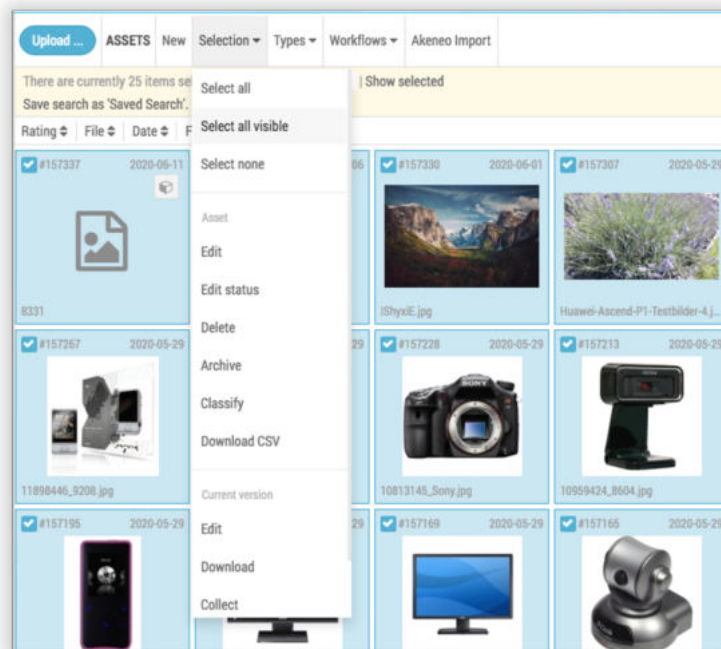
Upload ... ASSETS New Selection ▾ Types ▾ Workflows ▾ Akeneo Import

There are currently 25 items se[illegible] | Show selected
Save search as 'Saved Search'.

Rating ⇕ File ⇕ Date ⇕ F

Select all
Select all visible
Select none

Asset
Edit
Edit status
Delete
Archive
Classify
Download CSV

Current version
Edit
Download
Collect

#157337 2020-06-11
8331

06

#157330 2020-06-01
lShyxiE.jpg

#157307 2020-05-29
Huawei-Ascend-P1-Testbilder-4.j...

#157267 2020-05-29
11898446_9208.jpg

29

#157228 2020-05-29
10813145_Sony.jpg

#157213 2020-05-29
10959424_8604.jpg

#157195 2020-05-29

29

#157169 2020-05-29

#157165 2020-05-29